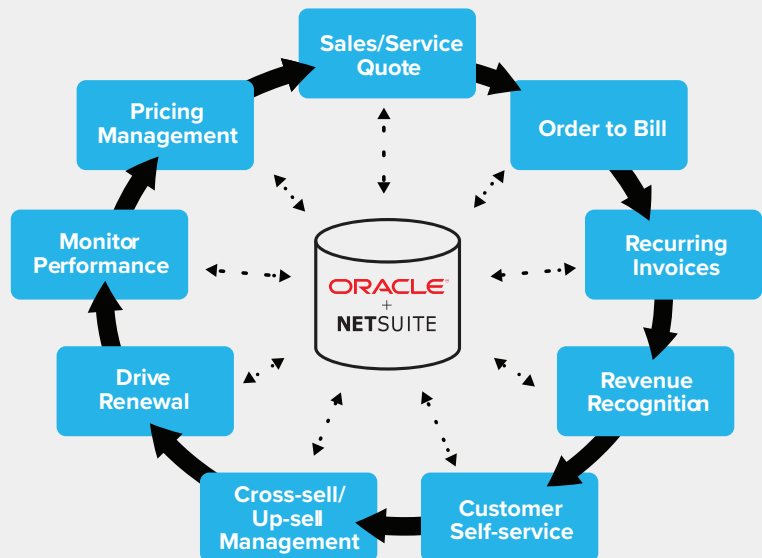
Sales/Service Quote

Order to Bill

Recurring Invoices

Revenue Recognition

Customer Self-service

Cross-sell/ Up-sell Management

Drive Renewal

Monitor Performance

Pricing Management

ORACLE
+
NETSUITE